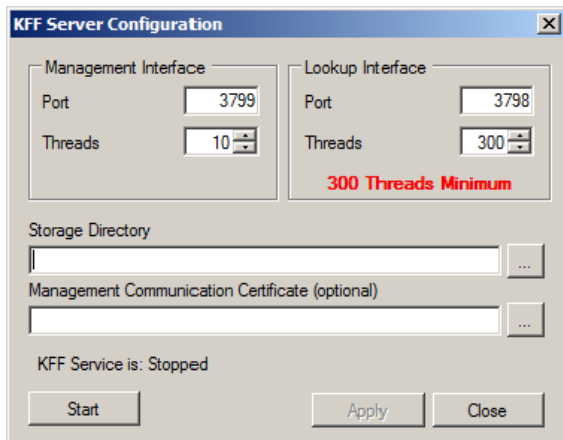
KFF Server Configuration

Management Interface
Port 3799
Threads 10

Lookup Interface
Port 3798
Threads 300
300 Threads Minimum

Storage Directory
...
Management Communication Certificate (optional)
...

KFF Service is: Stopped

Start
Apply
Close